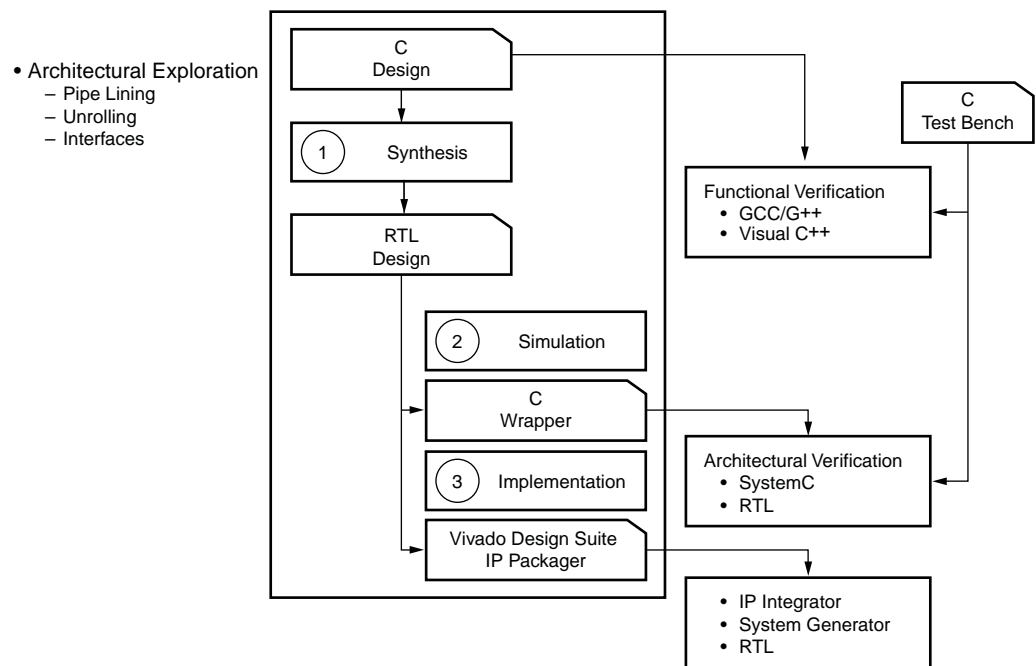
• Architectural Exploration
– Pipe Lining
– Unrolling
– Interfaces

C
Design

1 Synthesis

RTL
Design

2 Simulation

C
Wrapper

3 Implementation

Vivado Design Suite
IP Packager

C
Test Bench

Functional Verification
• GCC/G++
• Visual C++

Architectural Verification
• SystemC
• RTL

• IP Integrator
• System Generator
• RTL